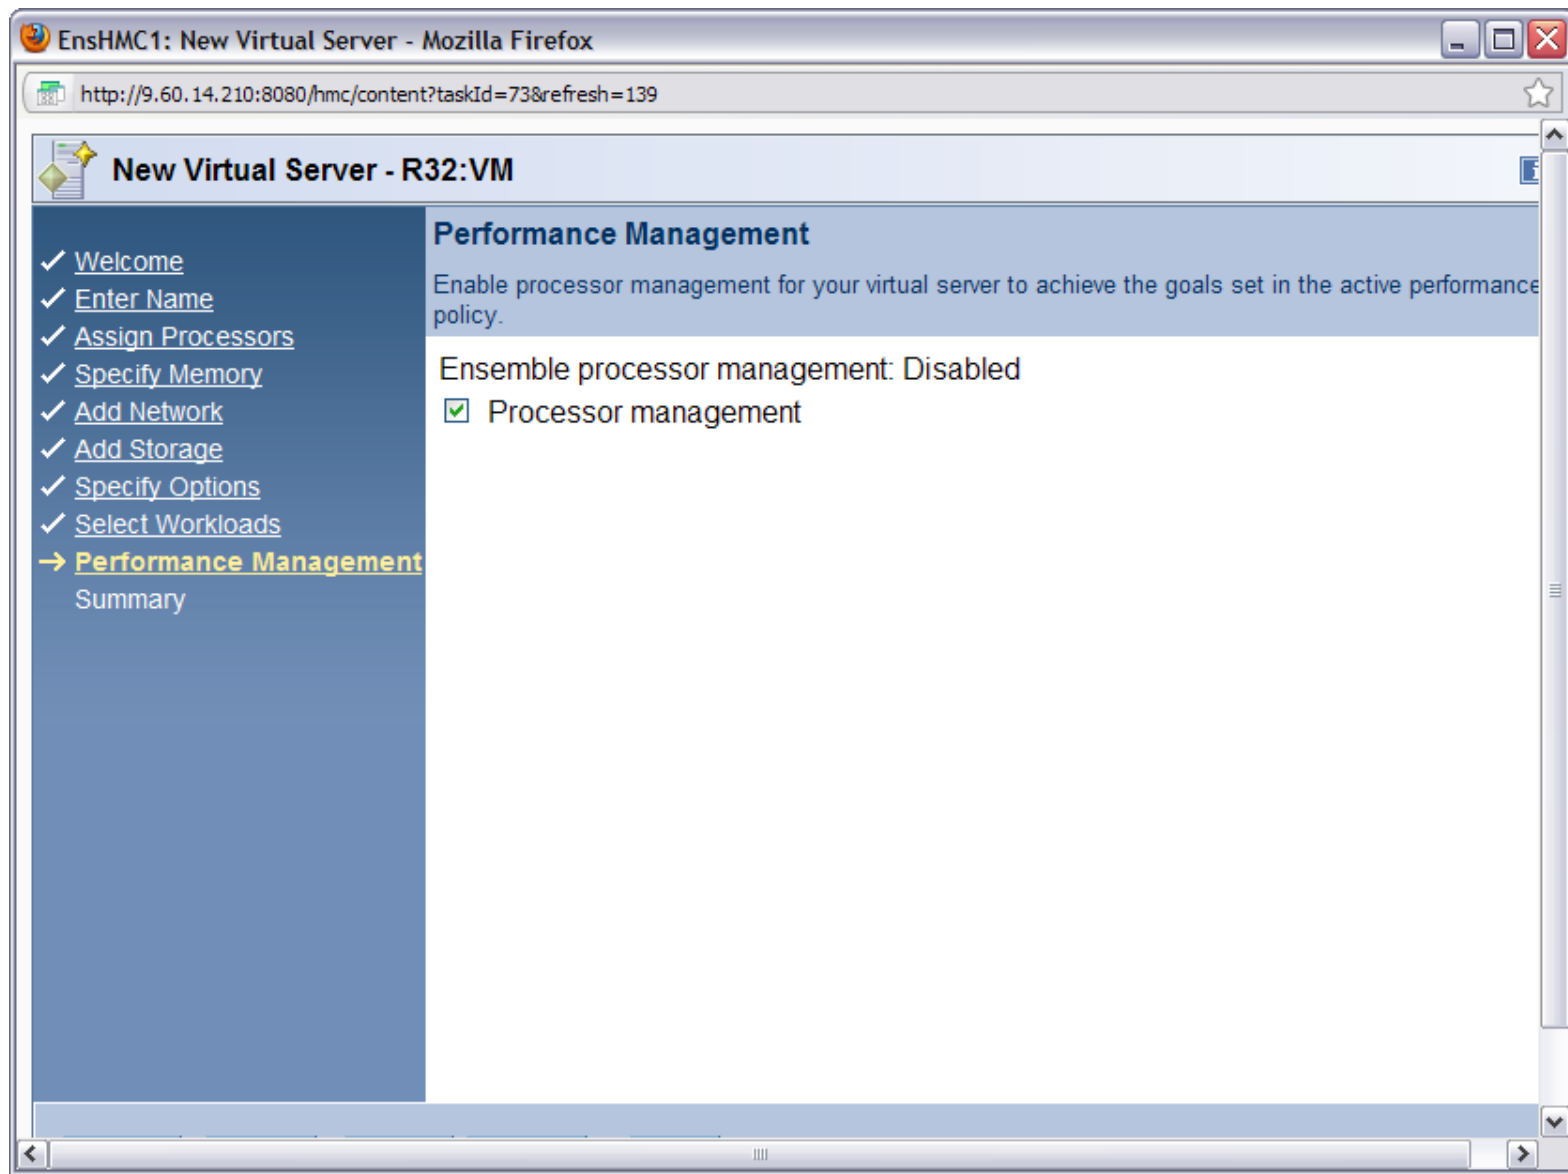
EnsHMC1: New Virtual Server - Mozilla Firefox

http://9.60.14.210:8080/hmc/content?taskId=73&refresh=139

New Virtual Server - R32:VM

✓ Welcome
✓ Enter Name
✓ Assign Processors
✓ Specify Memory
✓ Add Network
✓ Add Storage
✓ Specify Options
✓ Select Workloads
→ Performance Management
Summary

Performance Management

Enable processor management for your virtual server to achieve the goals set in the active performance policy.

Ensemble processor management: Disabled

Processor management